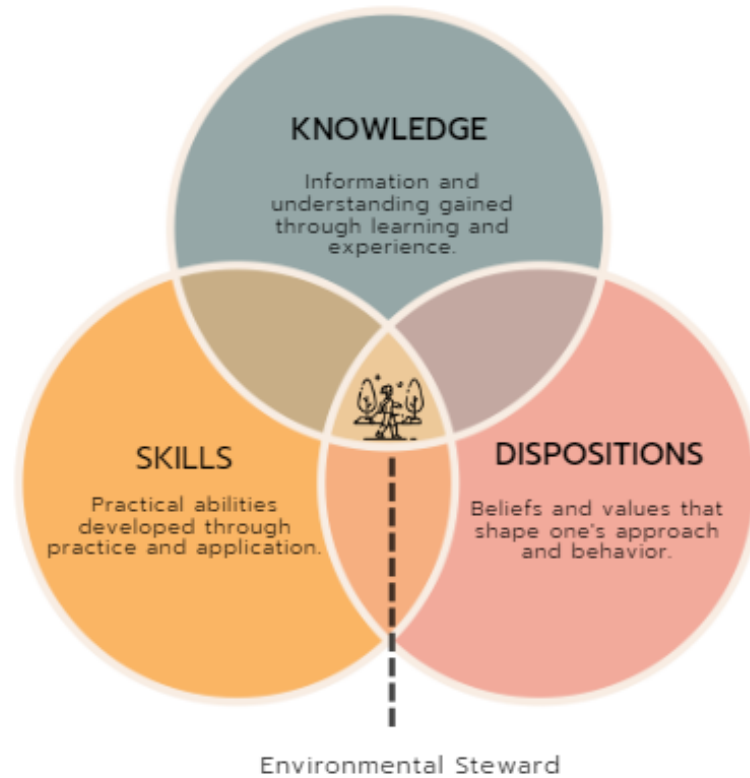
KNOWLEDGE

Information and understanding gained through learning and experience.

SKILLS

Practical abilities developed through practice and application.

DISPOSITIONS

Beliefs and values that shape one's approach and behavior.

Environmental Steward